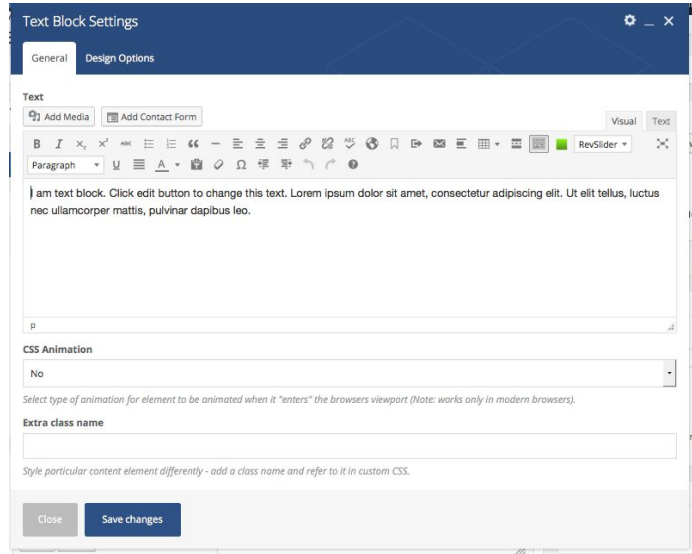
Text Block Settings

General
Design Options

Text

Add Media
Add Contact Form

Visual
Text

B I

Paragraph

RevSlider

I am text block. Click edit button to change this text. Lorem ipsum dolor sit amet, consectetur adipiscing elit. Ut elit tellus, luctus nec ullamcorper mattis, pulvinar dapibus leo.

p

CSS Animation

No

Select type of animation for element to be animated when it "enters" the browsers viewport (Note: works only in modern browsers).

Extra class name

Style particular content element differently - add a class name and refer to it in custom CSS.

Close
Save changes